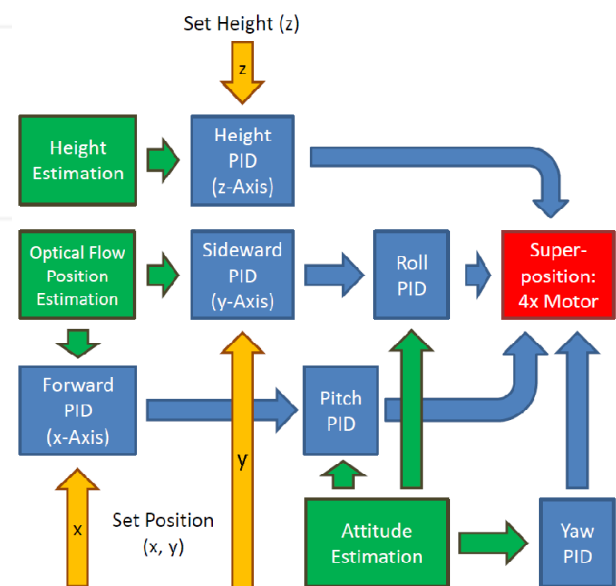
Set Height (z)

z

Height Estimation

Height PID (z-Axis)

Optical Flow Position Estimation

Sideward PID (y-Axis)

Roll PID

Super-position: 4x Motor

Forward PID (x-Axis)

Pitch PID

y

x

Set Position (x, y)

Attitude Estimation

Yaw PID